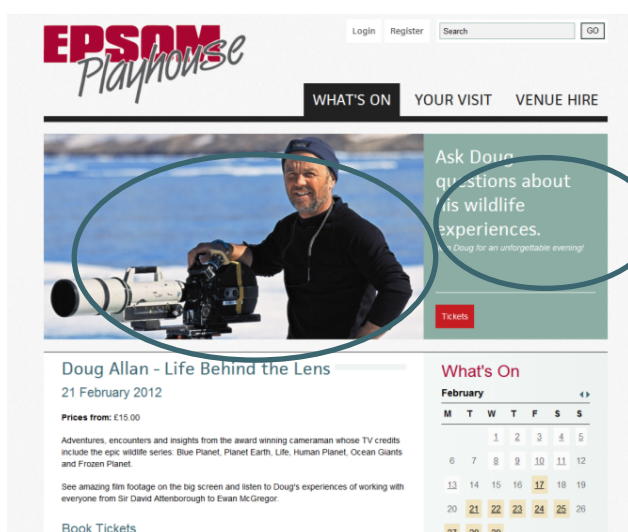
EPSOM Playhouse

Login Register Search GO

WHAT'S ON YOUR VISIT VENUE HIRE

Ask Doug questions about his wildlife experiences.

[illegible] Doug for an unforgettable evening!

Tickets

Doug Allan - Life Behind the Lens

21 February 2012

Prices from: £15.00

Adventures, encounters and insights from the award winning cameraman whose TV credits include the epic wildlife series: Blue Planet, Planet Earth, Life, Human Planet, Ocean Giants and Frozen Planet.

See amazing film footage on the big screen and listen to Doug's experiences of working with everyone from Sir David Attenborough to Ewan McGregor.

Book Tickets

What's On

February

| M | T | W | T | F | S | S |
|---|---|---|---|---|---|---|
| | | 1 | 2 | 3 | 4 | 5 |
| 6 | 7 | 8 | 9 | 10 | 11 | 12 |
| 13 | 14 | 15 | 16 | 17 | 18 | 19 |
| 20 | 21 | 22 | 23 | 24 | 25 | 26 |
| 27 | 28 | 29 | | | | |